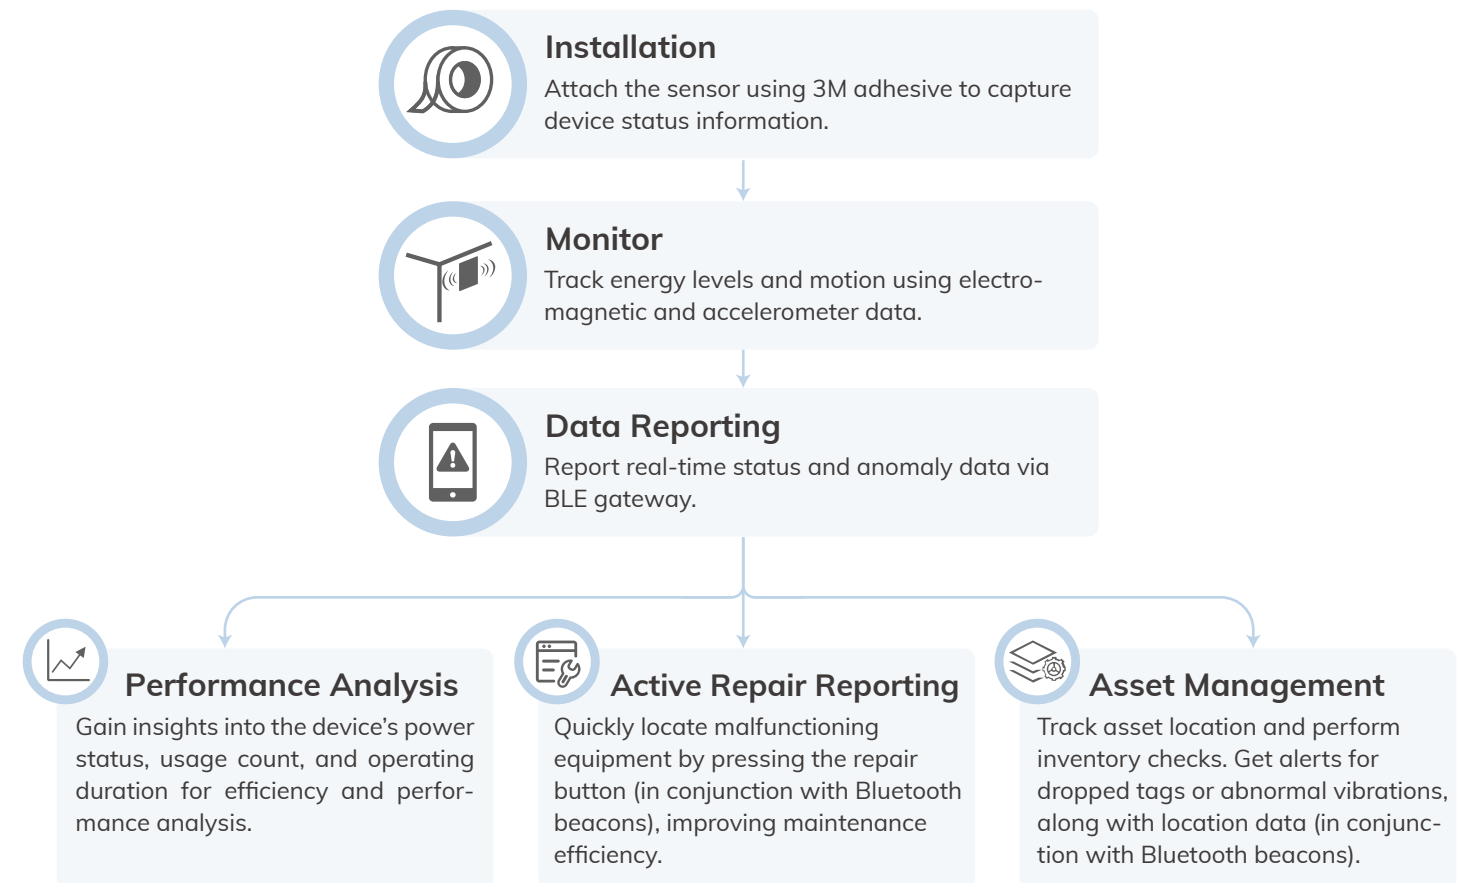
Installation
Attach the sensor using 3M adhesive to capture device status information.

Monitor
Track energy levels and motion using electromagnetic and accelerometer data.

Data Reporting
Report real-time status and anomaly data via BLE gateway.

Performance Analysis
Gain insights into the device's power status, usage count, and operating duration for efficiency and performance analysis.

Active Repair Reporting
Quickly locate malfunctioning equipment by pressing the repair button (in conjunction with Bluetooth beacons), improving maintenance efficiency.

Asset Management
Track asset location and perform inventory checks. Get alerts for dropped tags or abnormal vibrations, along with location data (in conjunction with Bluetooth beacons).